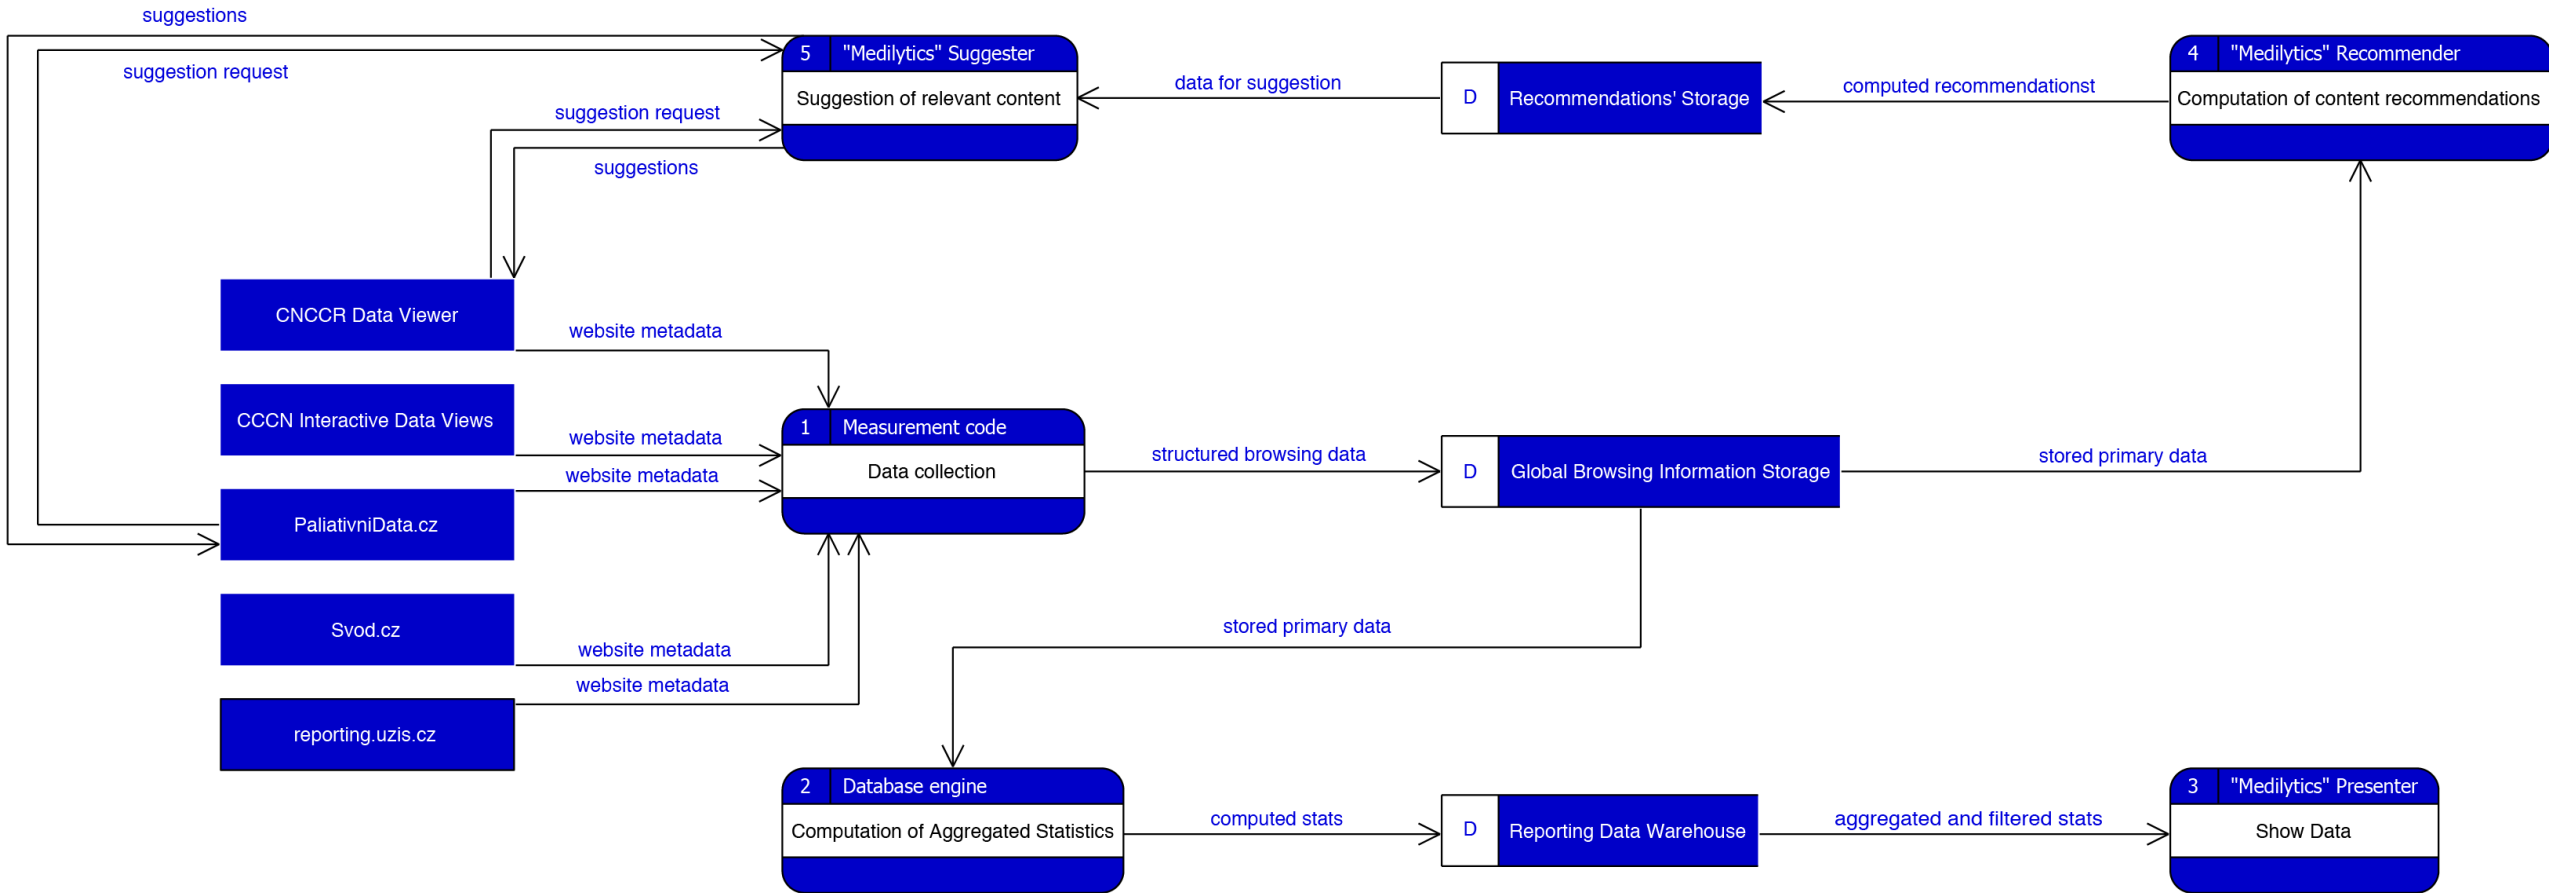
suggestions

suggestion request

5 "Medilytics" Suggester

Suggestion of relevant content

data for suggestion

D Recommendations' Storage

computed recommendationst

4 "Medilytics" Recommender

Computation of content recommendations

suggestion request

suggestions

CNCCR Data Viewer

website metadata

CCCN Interactive Data Views

website metadata

website metadata

1 Measurement code

Data collection

structured browsing data

D Global Browsing Information Storage

stored primary data

PaliativniData.cz

Svod.cz

website metadata

website metadata

stored primary data

reporting.uzis.cz

2 Database engine

Computation of Aggregated Statistics

computed stats

D Reporting Data Warehouse

aggregated and filtered stats

3 "Medilytics" Presenter

Show Data